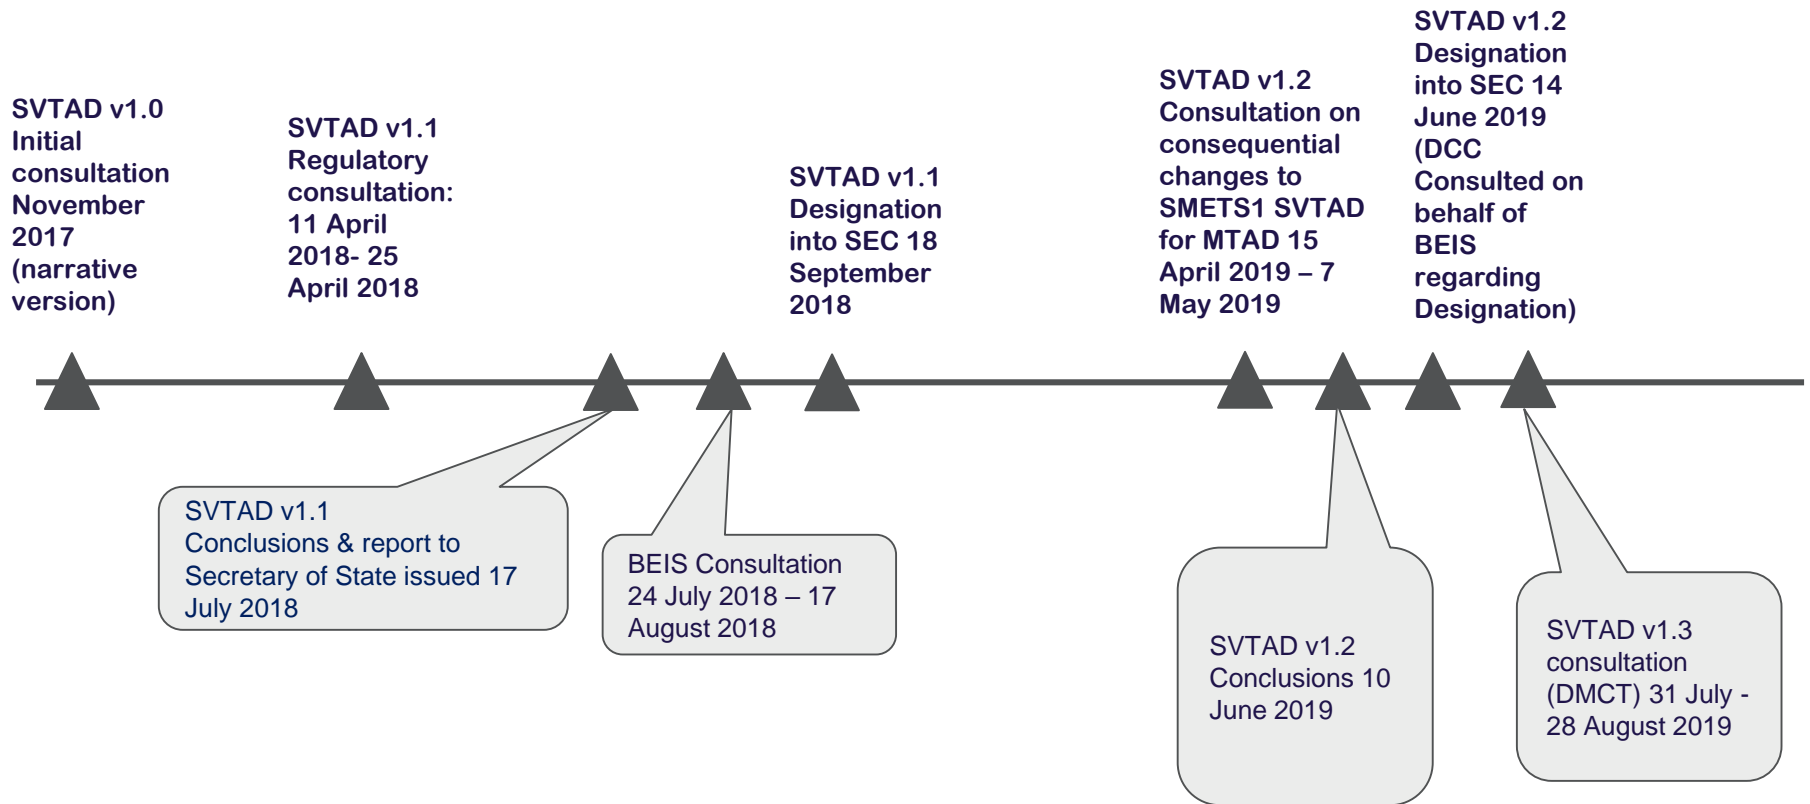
SVTAD v1.0 Initial consultation November 2017 (narrative version)

SVTAD v1.1 Regulatory consultation: 11 April 2018- 25 April 2018

SVTAD v1.1 Designation into SEC 18 September 2018

SVTAD v1.2 Consultation on consequential changes to SMETS1 SVTAD for MTAD 15 April 2019 – 7 May 2019

SVTAD v1.2 Designation into SEC 14 June 2019 (DCC Consulted on behalf of BEIS regarding Designation)

SVTAD v1.1 Conclusions & report to Secretary of State issued 17 July 2018

BEIS Consultation 24 July 2018 – 17 August 2018

SVTAD v1.2 Conclusions 10 June 2019

SVTAD v1.3 consultation (DMCT) 31 July - 28 August 2019